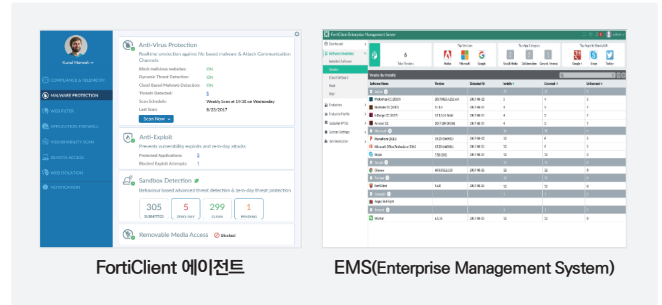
Kunal Mansukh

COMPLIANCE & TELEMETRY

MALWARE PROTECTION

WEB FILTER

APPLICATION FIREWALL

VULNERABILITY SCAN

REMOTE ACCESS

WEB ISOLATION

NOTIFICATIONS

Anti-Virus Protection

Realtime protection against file based malware & Attack Communication Channels

| Block malicious websites | ON |
|---|---|
| Dynamic Threat Detection | ON |
| Cloud Based Malware Detection | ON |
| Threats Detected | 1 |
| Scan Schedule | Weekly Scan at 19:30 on Wednesday |
| Last Scan | 8/21/2017 |

Scan Now

Anti-Exploit

Prevents vulnerability exploits and zero-day attacks

Protected Applications 3

Blocked Exploit Attempts 1

Sandbox Detection

Behavioral based advanced threat detection & zero-day threat protection

| 305 | 5 | 299 | 1 |
|---|---|---|---|
| SUBMITTED | ZERO-DAY | CLEAN | PENDING |

Removable Media Access Blocked

FortiClient 에이전트

EMS(Enterprise Management System)